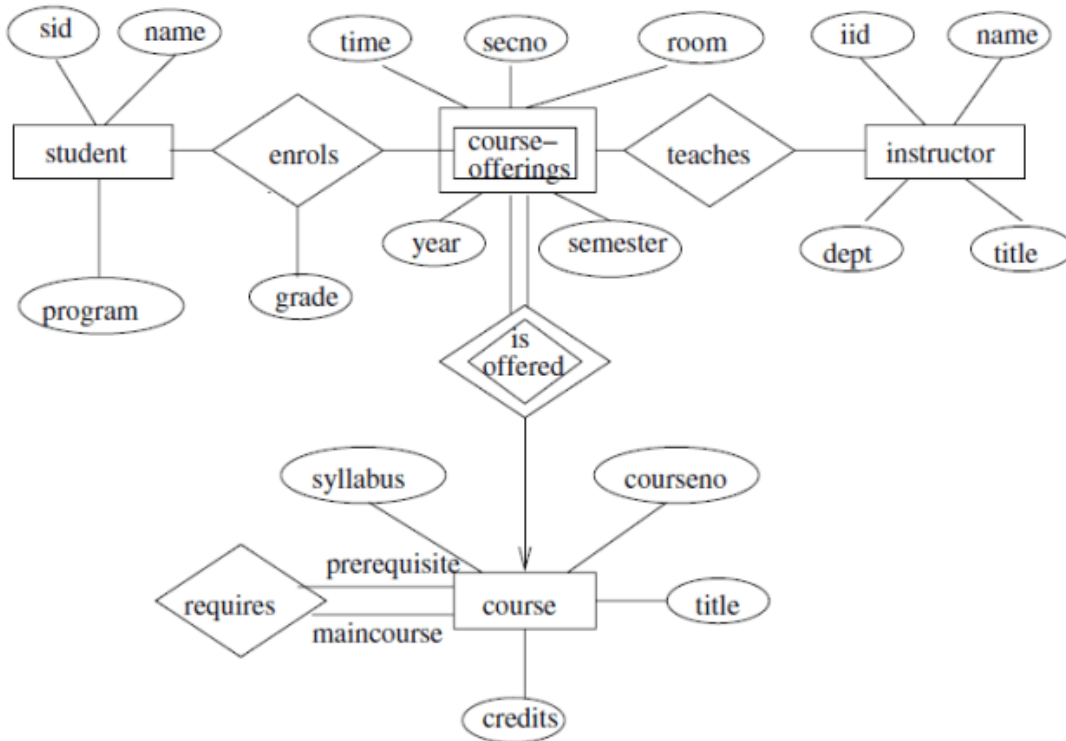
sid
name
time
secno
room
iid
name
student
enrols
course–offerings
teaches
instructor
year
semester
dept
title
program
grade
is offered
syllabus
courseno
prerequisite
requires
course
title
maincourse
credits